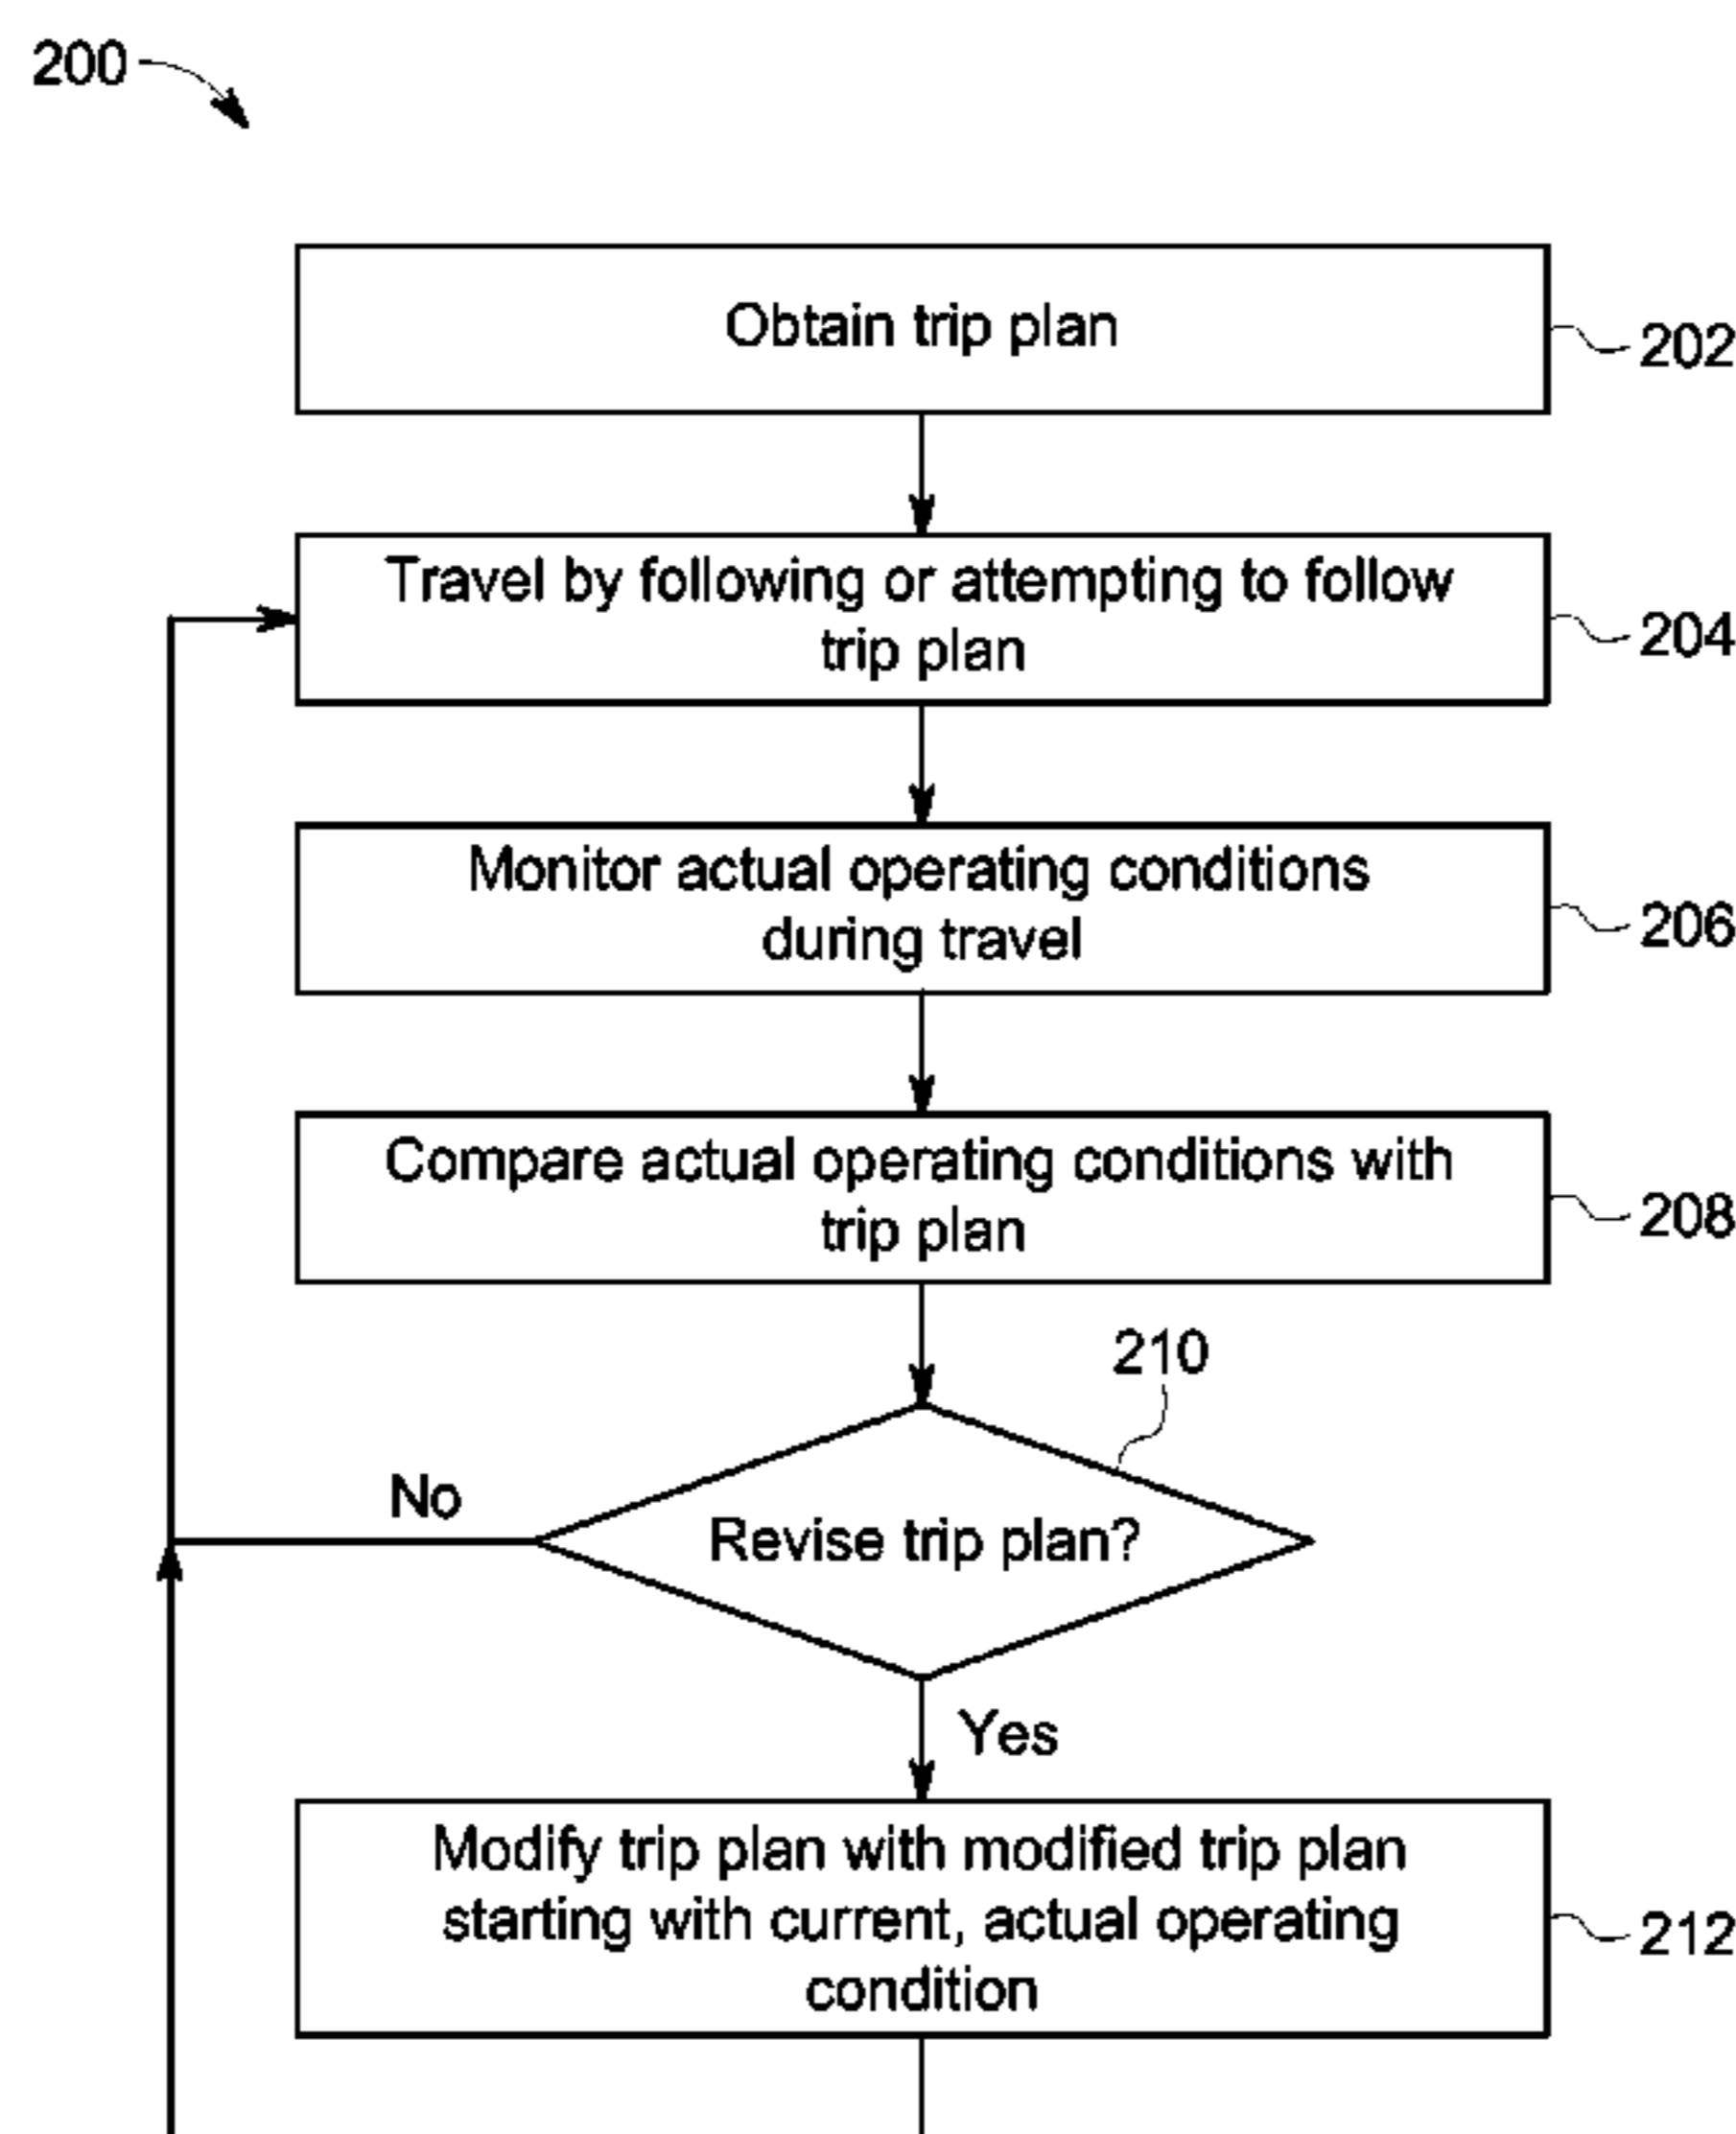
200

Obtain trip plan

202

Travel by following or attempting to follow trip plan

204

Monitor actual operating conditions during travel

206

Compare actual operating conditions with trip plan

208

210

No

Revise trip plan?

Yes

Modify trip plan with modified trip plan starting with current, actual operating condition

212